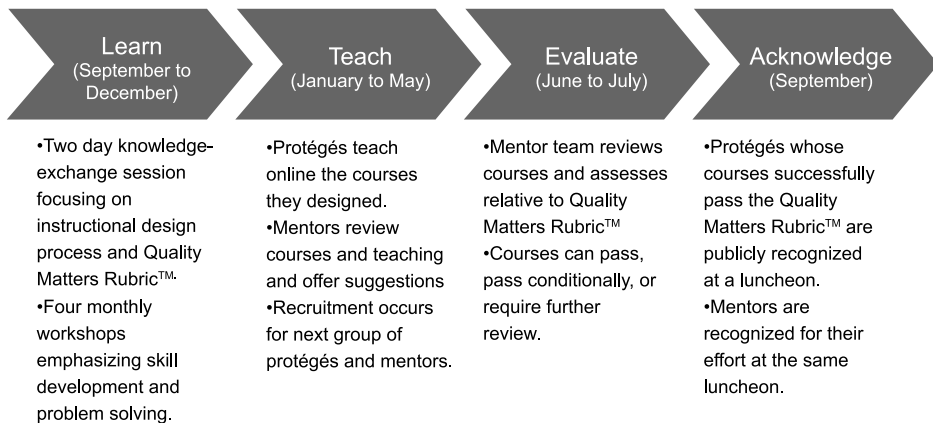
Learn
(September to December)

•Two day knowledge-exchange session focusing on instructional design process and Quality Matters Rubric$^{TM}$·
•Four monthly workshops emphasizing skill development and problem solving.

Teach
(January to May)

•Protégés teach online the courses they designed.
•Mentors review courses and teaching and offer suggestions
•Recruitment occurs for next group of protégés and mentors.

Evaluate
(June to July)

•Mentor team reviews courses and assesses relative to Quality Matters Rubric$^{TM}$
•Courses can pass, pass conditionally, or require further review.

Acknowledge
(September)

•Protégés whose courses successfully pass the Quality Matters Rubric$^{TM}$ are publicly recognized at a luncheon.
•Mentors are recognized for their effort at the same luncheon.